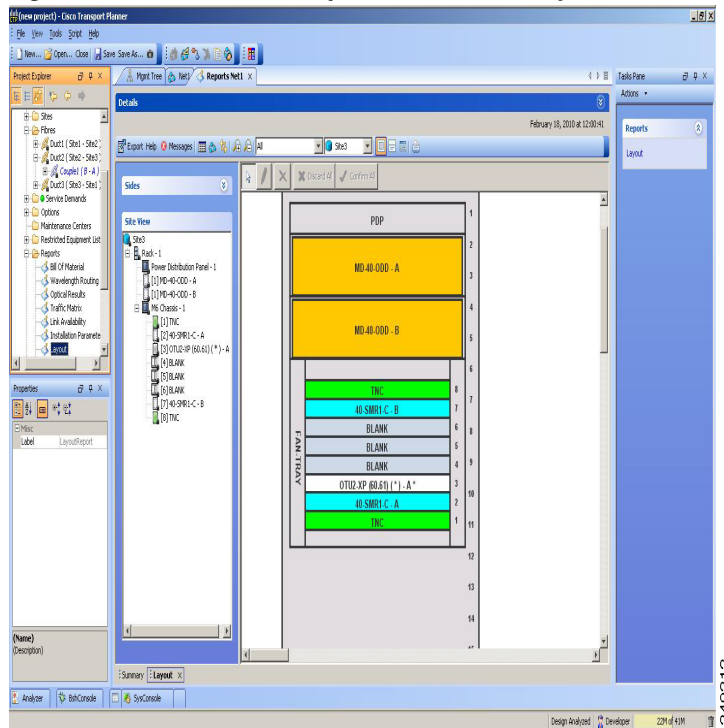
(new project) - Cisco Transport Planner
File View Tools Script Help
New... Open... Close Save Save As...
Project Explorer
Sites
Fibres
Duct1 ( Site1 - Site2 )
Duct2 ( Site2 - Site3 )
Couple1 ( B - A )
Duct3 ( Site3 - Site1 )
Service Demands
Options
Maintenance Centers
Restricted Equipment List
Reports
Bill Of Material
Wavelength Routing
Optical Results
Traffic Matrix
Link Availability
Installation Paramete
Layout

Mgmt Tree | Net1 | Reports Net1 ×
Details
February 18, 2010 at 12:00:41
Export Help Messages All Site3
Sides
Discard All Confirm All
Site View
Site3
Rack - 1
Power Distribution Panel - 1
[1] MD-40-ODD - A
[1] MD-40-ODD - B
M6 Chassis - 1
[1] TNC
[2] 40-SMR1-C - A
[3] OTU2-XP (60.61) (*) - A
[4] BLANK
[5] BLANK
[6] BLANK
[7] 40-SMR1-C - B
[8] TNC

PDP
MD-40-ODD - A
MD-40-ODD - B
FAN TRAY
TNC
40-SMR1-C - B
BLANK
BLANK
BLANK
OTU2-XP (60.61) (*) - A *
40-SMR1-C - A
TNC
8 7 6 5 4 3 2 1
1 2 3 4 5 6 7 8 9 10 11 12 13 14

Tasks Pane
Actions
Reports
Layout

Properties
Misc
Label LayoutReport
(Name)
(Description)

Summary | Layout ×
Analyzer | BshConsole | SysConsole
Design Analyzed | Developer | 23M of 41M
240312